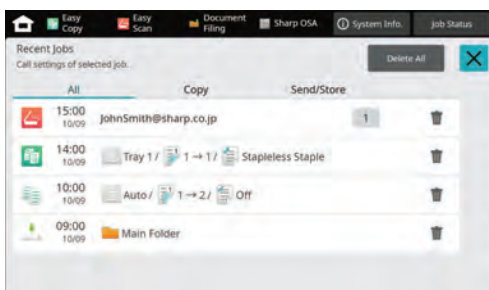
Easy Copy
Easy Scan
Document Filing
Sharp OSA
System Info.
Job Status

Recent Jobs
Call settings of selected job.
Delete All

All
Copy
Send/Store

15:00
10/09
JohnSmith@sharp.co.jp
1

14:00
10/09
Tray 1 / 1 → 1 / Stapleless Staple

10:00
10/09
Auto / 1 → 2 / Off

09:00
10/09
Main Folder